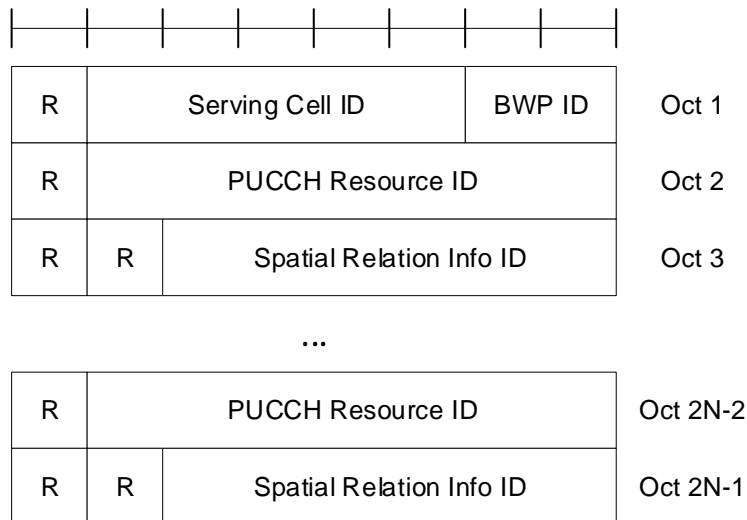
| | | | |
|---|---|---|---|
| R | Serving Cell ID | | BWP ID | Oct 1 |
| R | PUCCH Resource ID | | | Oct 2 |
| R | R | Spatial Relation Info ID | | Oct 3 |

...

| | | | |
|---|---|---|---|
| R | PUCCH Resource ID | | Oct 2N-2 |
| R | R | Spatial Relation Info ID | Oct 2N-1 |